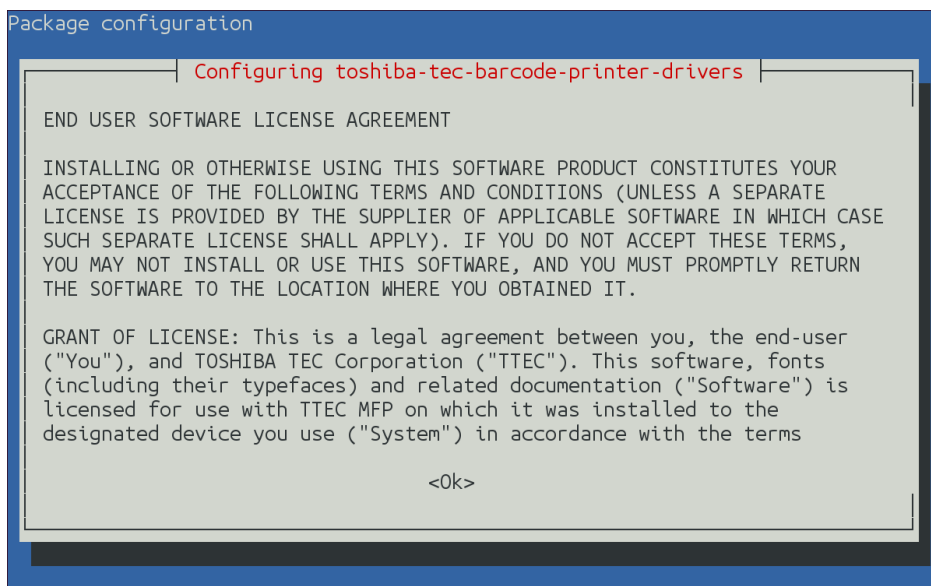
Package configuration

Configuring toshiba-tec-barcode-printer-drivers

END USER SOFTWARE LICENSE AGREEMENT

INSTALLING OR OTHERWISE USING THIS SOFTWARE PRODUCT CONSTITUTES YOUR ACCEPTANCE OF THE FOLLOWING TERMS AND CONDITIONS (UNLESS A SEPARATE LICENSE IS PROVIDED BY THE SUPPLIER OF APPLICABLE SOFTWARE IN WHICH CASE SUCH SEPARATE LICENSE SHALL APPLY). IF YOU DO NOT ACCEPT THESE TERMS, YOU MAY NOT INSTALL OR USE THIS SOFTWARE, AND YOU MUST PROMPTLY RETURN THE SOFTWARE TO THE LOCATION WHERE YOU OBTAINED IT.

GRANT OF LICENSE: This is a legal agreement between you, the end-user ("You"), and TOSHIBA TEC Corporation ("TTEC"). This software, fonts (including their typefaces) and related documentation ("Software") is licensed for use with TTEC MFP on which it was installed to the designated device you use ("System") in accordance with the terms

<Ok>